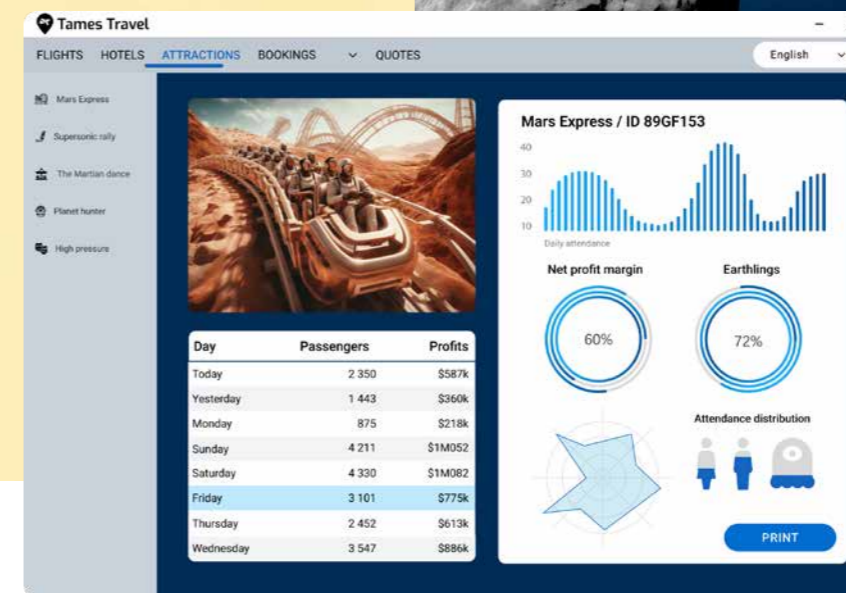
Tames Travel

FLIGHTS HOTELS ATTRACTIONS BOOKINGS QUOTES

English

Mars Express

Supersonic rally

The Martian dance

Planet hunter

High pressure

| Day | Passengers | Profits |
|---|---|---|
| Today | 2 350 | \$587k |
| Yesterday | 1 443 | \$360k |
| Monday | 875 | \$218k |
| Sunday | 4 211 | \$1M052 |
| Saturday | 4 330 | \$1M082 |
| Friday | 3 101 | \$775k |
| Thursday | 2 452 | \$613k |
| Wednesday | 3 547 | \$886k |

Mars Express / ID 89GF153

40
30
20
10

Daily attendance

Net profit margin

60%

Earthlings

72%

Attendance distribution

PRINT